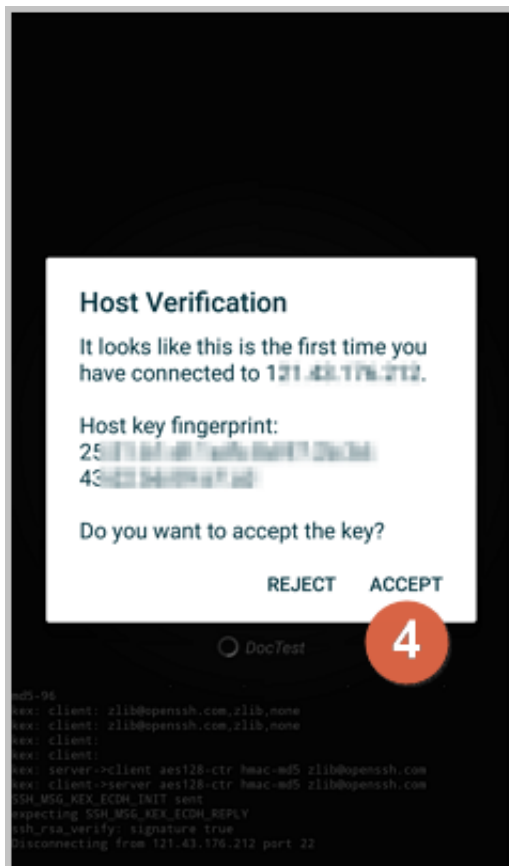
Host Verification

It looks like this is the first time you have connected to 1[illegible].

Host key fingerprint:
25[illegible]
43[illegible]

Do you want to accept the key?

REJECT ACCEPT

4

DocTest

md5-96
kex: client: zlib@openssh.com,zlib,none
kex: client: zlib@openssh.com,zlib,none
kex: client:
kex: client:
kex: server->client aes128-ctr hmac-md5 zlib@openssh.com
kex: client->server aes128-ctr hmac-md5 zlib@openssh.com
SSH_MSG_KEX_ECDH_INIT sent
expecting SSH_MSG_KEX_ECDH_REPLY
ssh_rsa_verify: signature true
Disconnecting from 121.43.176.212 port 22